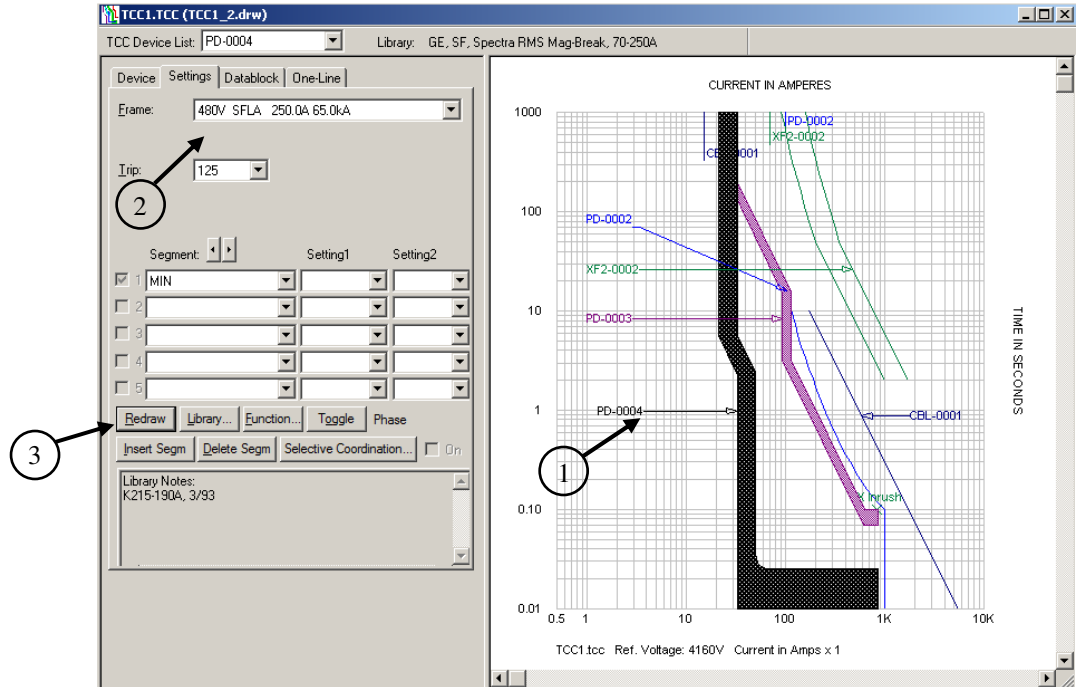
TCC1.TCC (TCC1_2.drw)

TCC Device List: PD-0004

Library: GE, SF, Spectra RMS Mag-Break, 70-250A

Device | Settings | Datablock | One-Line

Frame: 480V SFLA 250.0A 65.0kA

Trip: 125

2

Segment:

Setting1

Setting2

1 MIN

2

3

4

5

Redraw | Library... | Function... | Toggle | Phase

Insert Segm | Delete Segm | Selective Coordination... | On

Library Notes:
K215-190A, 3/93

3

CURRENT IN AMPERES

1000

100

10

1

0.10

0.01

0.5 1 10 100 1K 10K

PD-0002

XF2-0002

CBL-0001

PD-0002

XF2-0002

PD-0003

PD-0004

CBL-0001

X Inrush

1

TIME IN SECONDS

TCC1.tcc Ref. Voltage: 4160V Current in Amps x 1